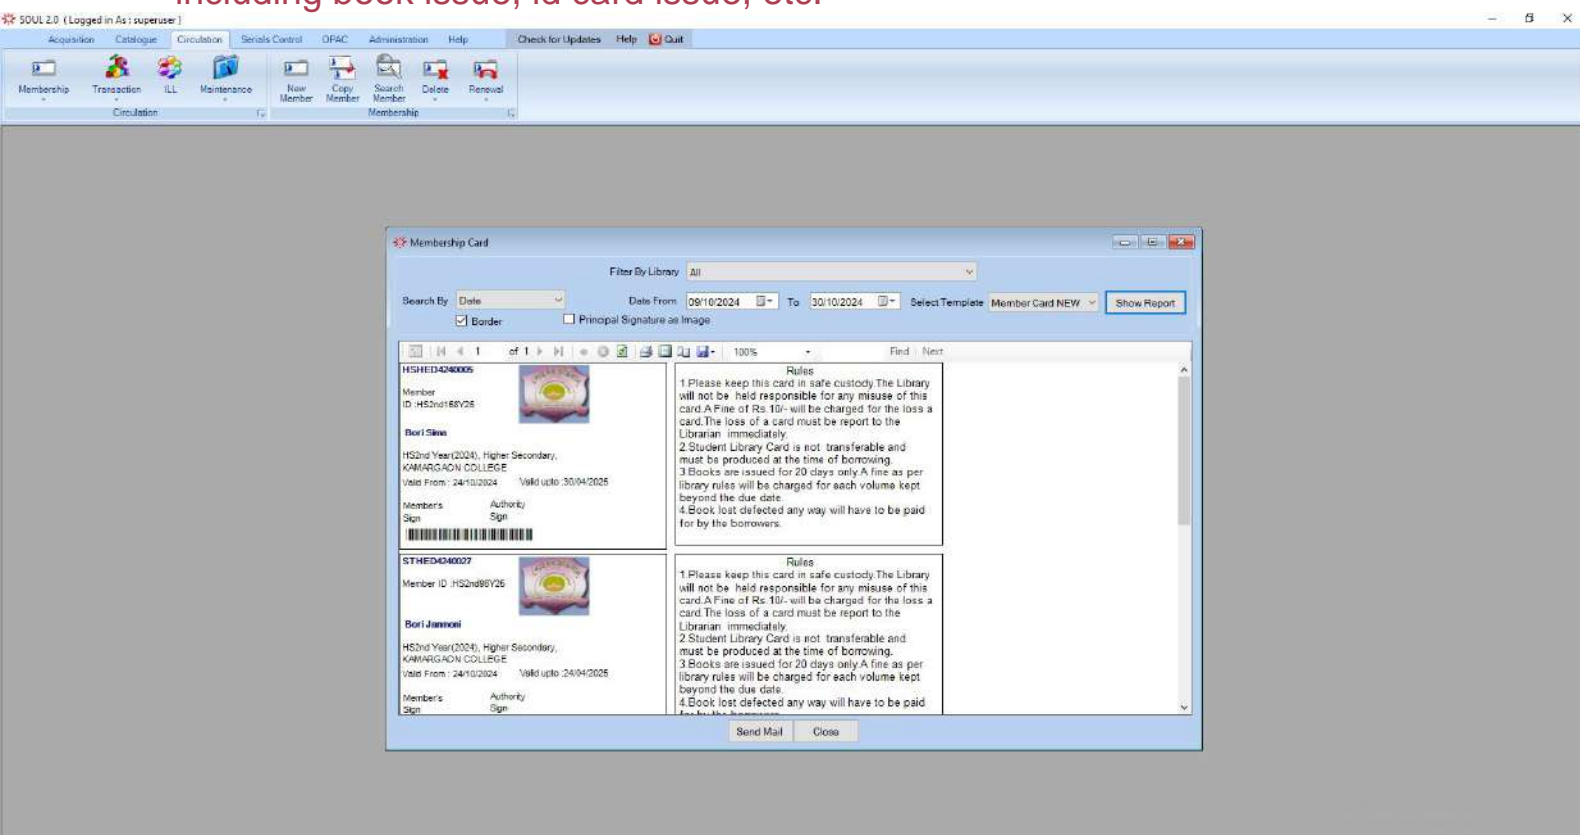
SOUL 2.0 ( Logged in As : superuser )

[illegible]

Acquisition Catalogue Circulation Serials Control OPAC Administration Help Check for Updates Help Quit

Membership Transaction ILL Maintenance New Member Copy Member Search Member Delete Renewal

Circulation Membership

Membership Card

Filter By Library All

Search By Date Date From 09/10/2024 To 30/10/2024 Select Template Member Card NEW Show Report

Border Principal Signature as Image

1 of 1 100% Find Next

HSHED4240005

Member ID :HS2nd168Y26

Bori Sima

HS2nd Year(2024), Higher Secondary, KAMARGAON COLLEGE

Valid From : 24/10/2024 Valid upto :30/04/2025

Member's Sign Authority Sign

Rules

1.Please keep this card in safe custody.The Library will not be held responsible for any misuse of this card.A Fine of Rs.10/- will be charged for the loss a card.The loss of a card must be report to the Librarian immediately.
2.Student Library Card is not transferable and must be produced at the time of borrowing.
3.Books are issued for 20 days only.A fine as per library rules will be charged for each volume kept beyond the due date.
4.Book lost defected any way will have to be paid for by the borrowers.

STHED4240027

Member ID :HS2nd98Y26

Bori Janmoni

HS2nd Year(2024), Higher Secondary, KAMARGAON COLLEGE

Valid From : 24/10/2024 Valid upto :24/04/2025

Member's Sign Authority Sign

Rules

1.Please keep this card in safe custody.The Library will not be held responsible for any misuse of this card.A Fine of Rs.10/- will be charged for the loss a card.The loss of a card must be report to the Librarian immediately.
2.Student Library Card is not transferable and must be produced at the time of borrowing.
3.Books are issued for 20 days only.A fine as per library rules will be charged for each volume kept beyond the due date.
4.Book lost defected any way will have to be paid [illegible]

Send Mail Close